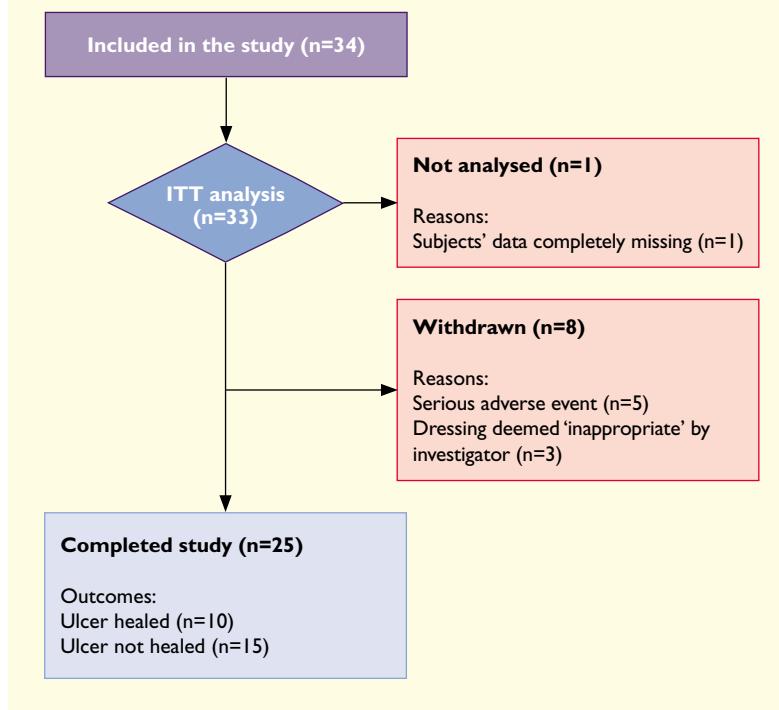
Included in the study (n=34)

ITT analysis (n=33)

Not analysed (n=1)

Reasons:
Subjects' data completely missing (n=1)

Withdrawn (n=8)

Reasons:
Serious adverse event (n=5)
Dressing deemed 'inappropriate' by investigator (n=3)

Completed study (n=25)

Outcomes:
Ulcer healed (n=10)
Ulcer not healed (n=15)